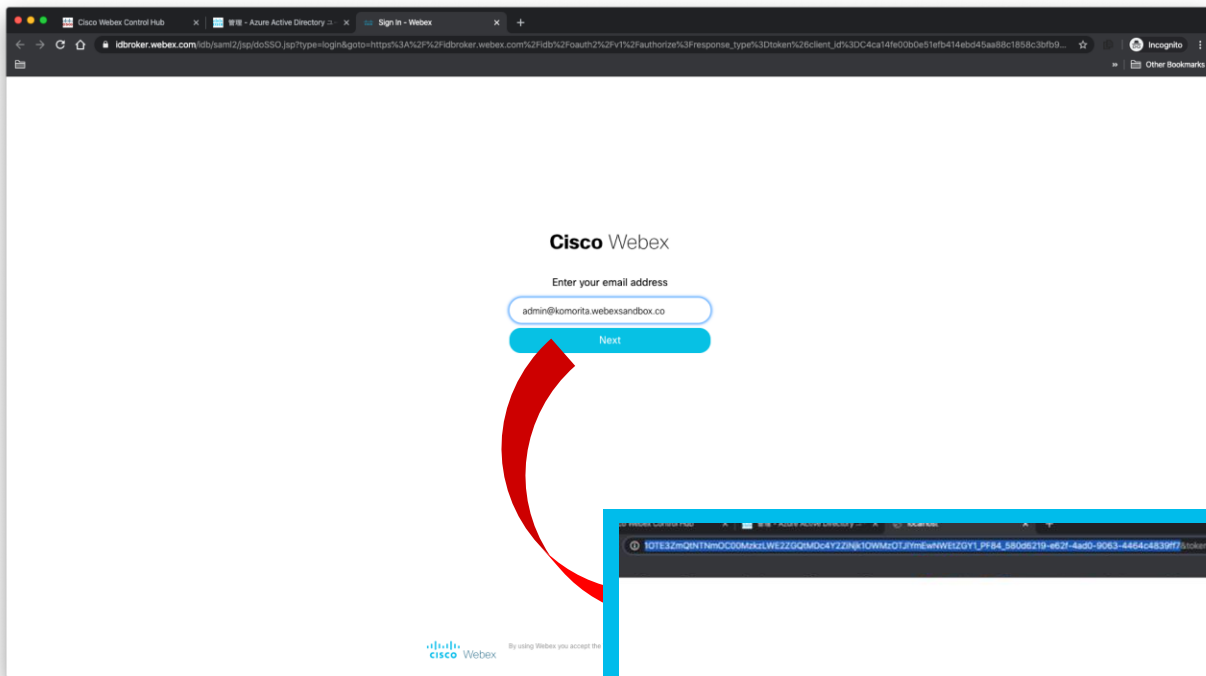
Cisco Webex Control Hub
管理 - Azure Active Directory ユ
Sign In - Webex
idbroker.webex.com/idb/saml2/jsp/doSSO.jsp?type=login&goto=https%3A%2F%2Fidbroker.webex.com%2Fidb%2Foauth2%2Fv1%2Fauthorize%3Fresponse_type%3Dtoken%26client_id%3DC4ca14fe00b0e51efb414ebd45aa88c1858c3bfb9...
Incognito
Other Bookmarks

Cisco Webex

Enter your email address

admin@komorita.webexsandbox.co

Next

cisco Webex
By using Webex you accept the

Webex Control Hub
管理 - Azure Active Directory ユ
localhost
1OTE3ZmQtNTNmOC00MzkzLWE2ZGQtMDc4Y2ZiNjk1OWMzOTJlYmEwNWEtZGY1_PF84_580d6219-e62f-4ad0-9063-4464c4839ff7&token